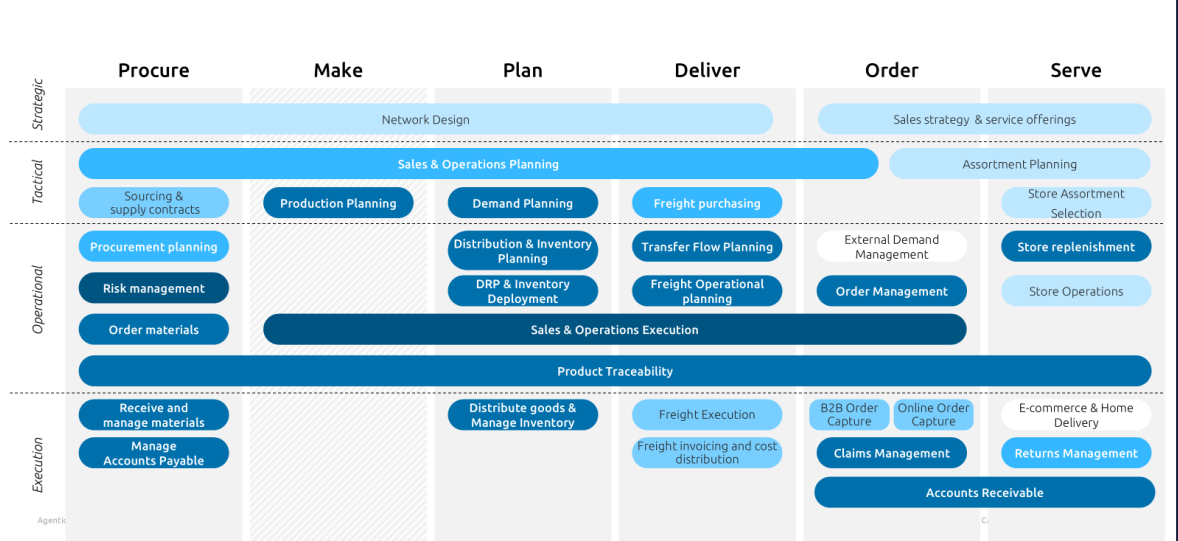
Procure
Make
Plan
Deliver
Order
Serve

Strategic
Network Design
Sales strategy & service offerings

Tactical
Sales & Operations Planning
Assortment Planning
Sourcing & supply contracts
Production Planning
Demand Planning
Freight purchasing
Store Assortment Selection

Operational
Procurement planning
Distribution & Inventory Planning
Transfer Flow Planning
External Demand Management
Store replenishment
Risk management
DRP & Inventory Deployment
Freight Operational planning
Order Management
Store Operations
Order materials
Sales & Operations Execution
Product Traceability

Execution
Receive and manage materials
Distribute goods & Manage Inventory
Freight Execution
B2B Order Capture
Online Order Capture
E-commerce & Home Delivery
Manage Accounts Payable
Freight invoicing and cost distribution
Claims Management
Returns Management
Accounts Receivable
Agentic
C